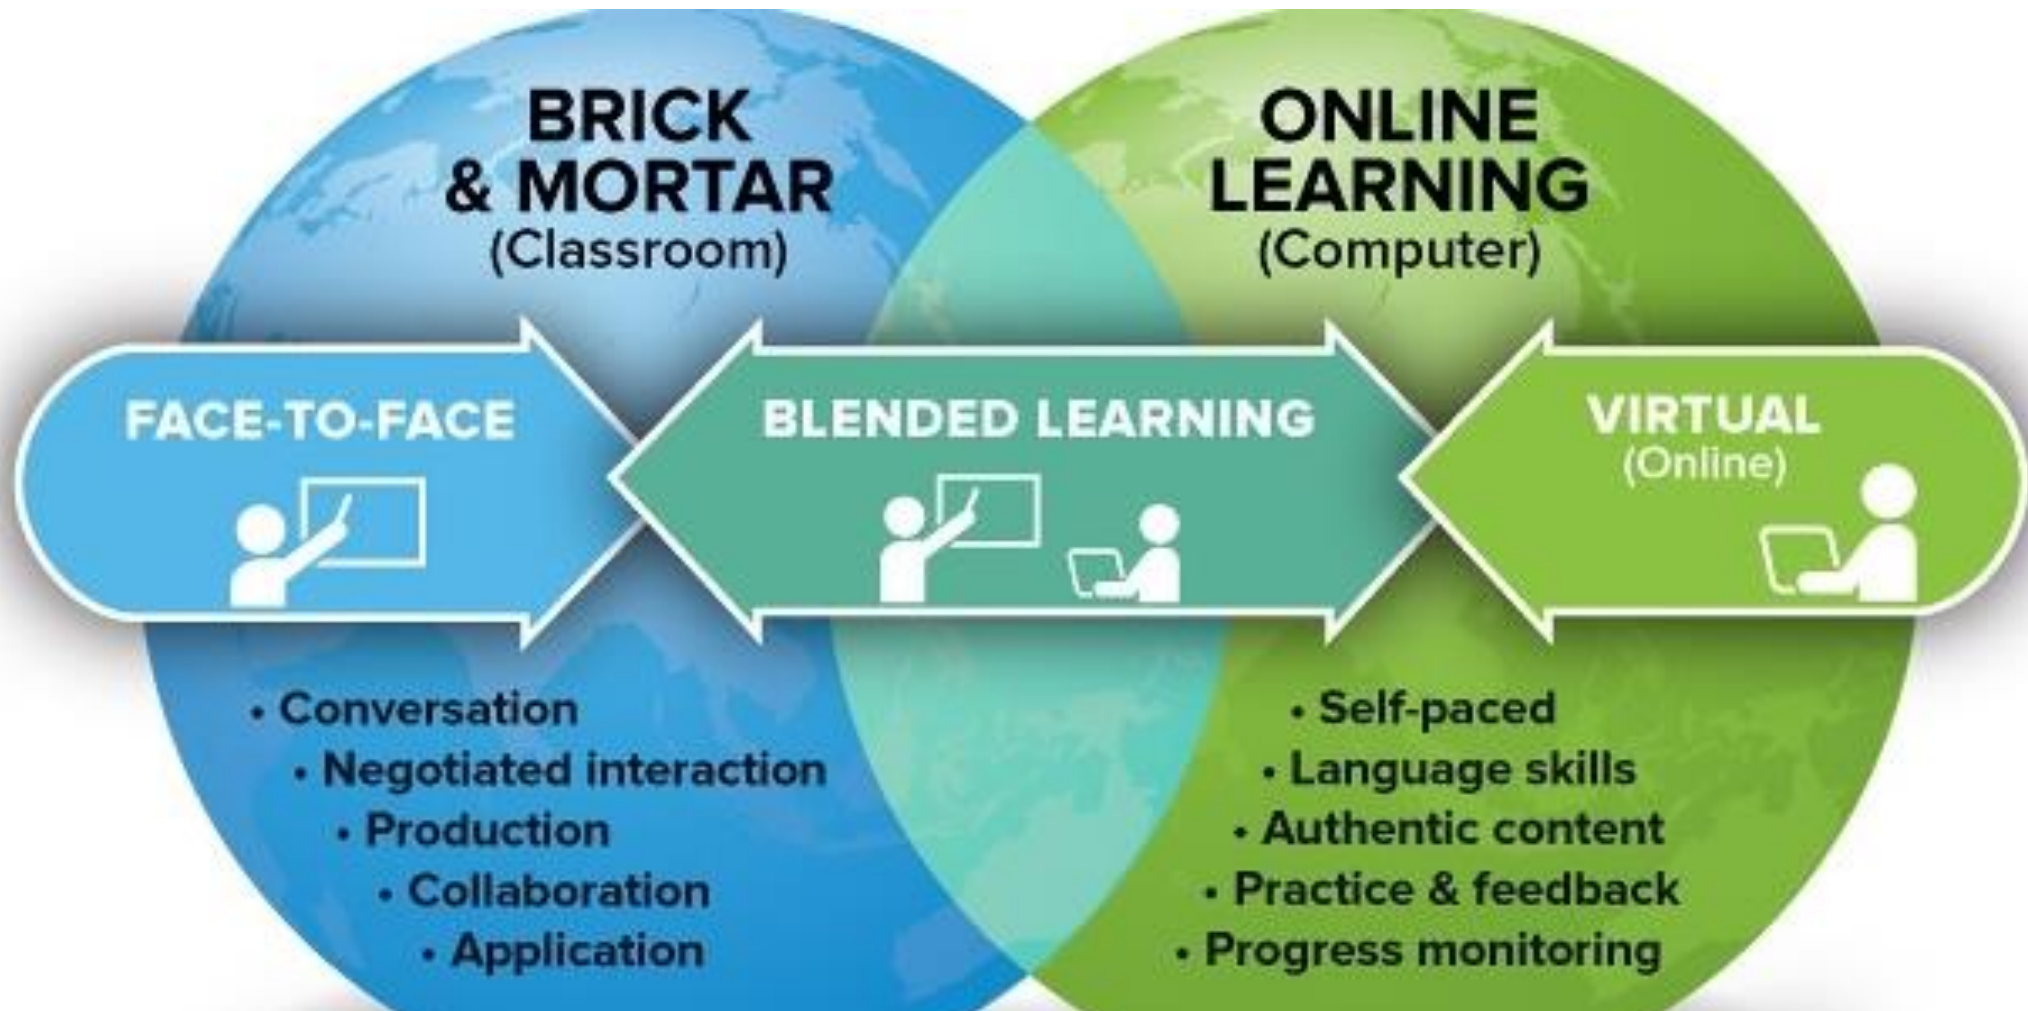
BRICK & MORTAR
(Classroom)

ONLINE LEARNING
(Computer)

FACE-TO-FACE

BLENDED LEARNING

VIRTUAL
(Online)

• Conversation
• Negotiated interaction
• Production
• Collaboration
• Application

• Self-paced
• Language skills
• Authentic content
• Practice & feedback
• Progress monitoring